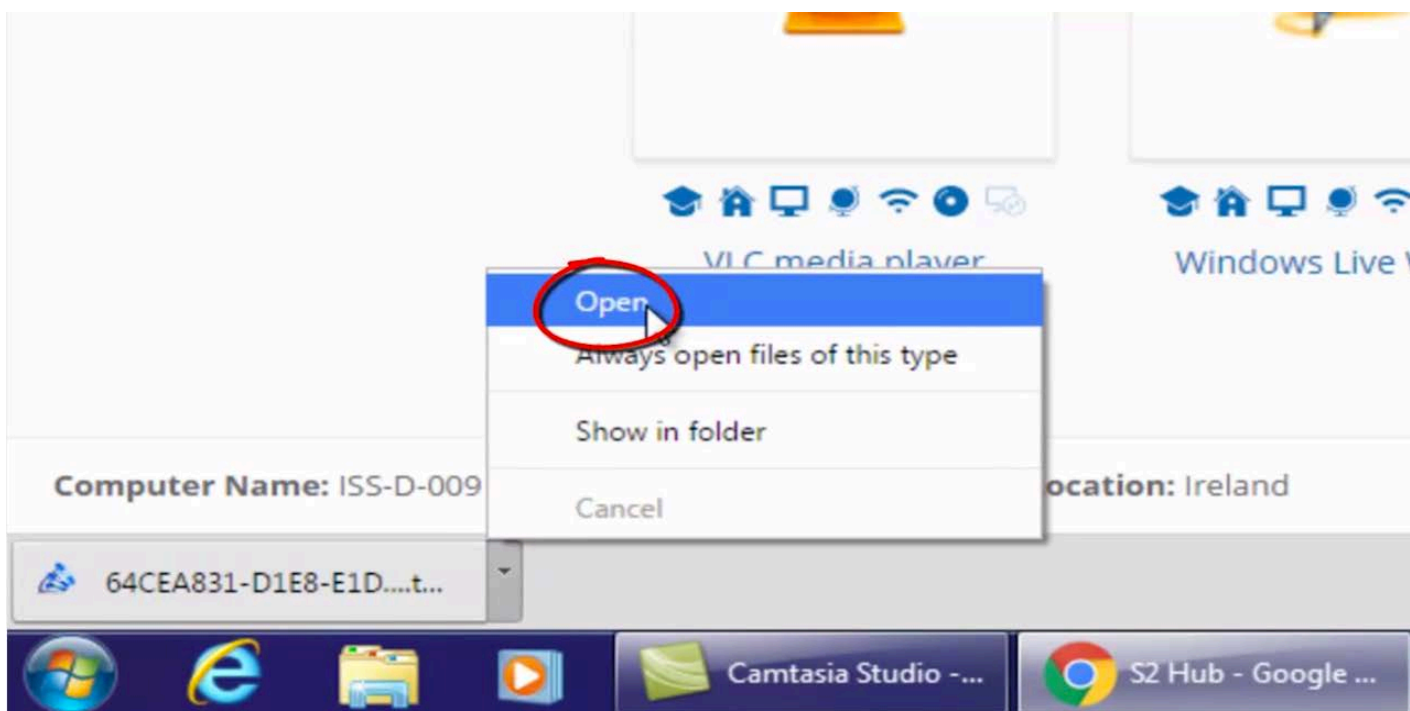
VLC media player

Windows Live

Open

Always open files of this type

Show in folder

Cancel

Computer Name: ISS-D-009

ocation: Ireland

64CEA831-D1E8-E1D....t...

Camtasia Studio -...

S2 Hub - Google ...